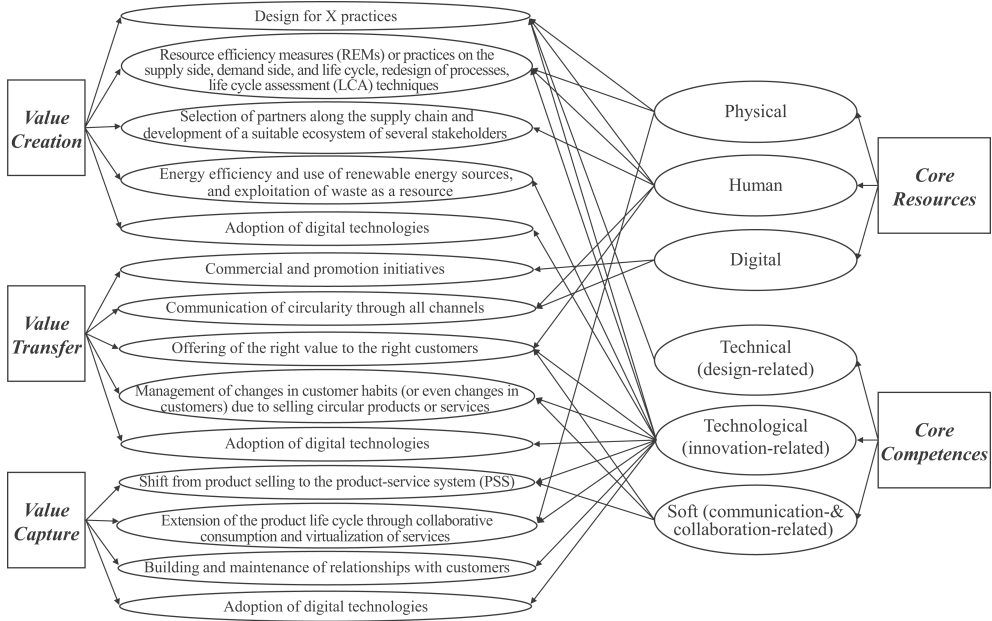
Value Creation

Design for X practices

Resource efficiency measures (REMs) or practices on the supply side, demand side, and life cycle, redesign of processes, life cycle assessment (LCA) techniques

Selection of partners along the supply chain and development of a suitable ecosystem of several stakeholders

Energy efficiency and use of renewable energy sources, and exploitation of waste as a resource

Adoption of digital technologies

Value Transfer

Commercial and promotion initiatives

Communication of circularity through all channels

Offering of the right value to the right customers

Management of changes in customer habits (or even changes in customers) due to selling circular products or services

Adoption of digital technologies

Value Capture

Shift from product selling to the product-service system (PSS)

Extension of the product life cycle through collaborative consumption and virtualization of services

Building and maintenance of relationships with customers

Adoption of digital technologies

Physical

Human

Digital

Core Resources

Technical (design-related)

Technological (innovation-related)

Soft (communication-& collaboration-related)

Core Competences